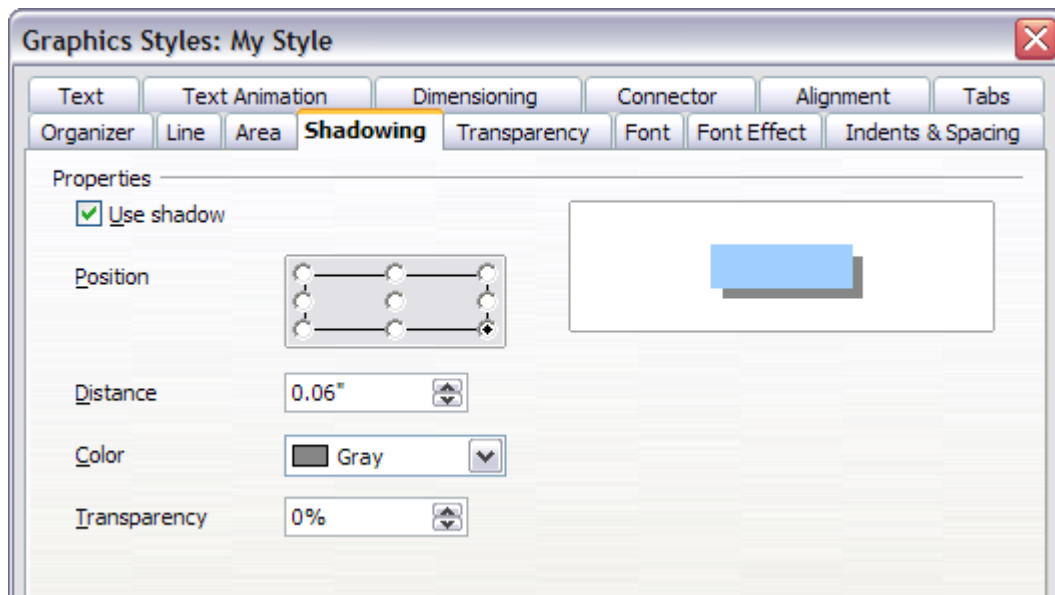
Graphics Styles: My Style

Text | Text Animation | Dimensioning | Connector | Alignment | Tabs
Organizer | Line | Area | Shadowing | Transparency | Font | Font Effect | Indents & Spacing

Properties

Use shadow

Position

Distance 0.06"

Color Gray

Transparency 0%